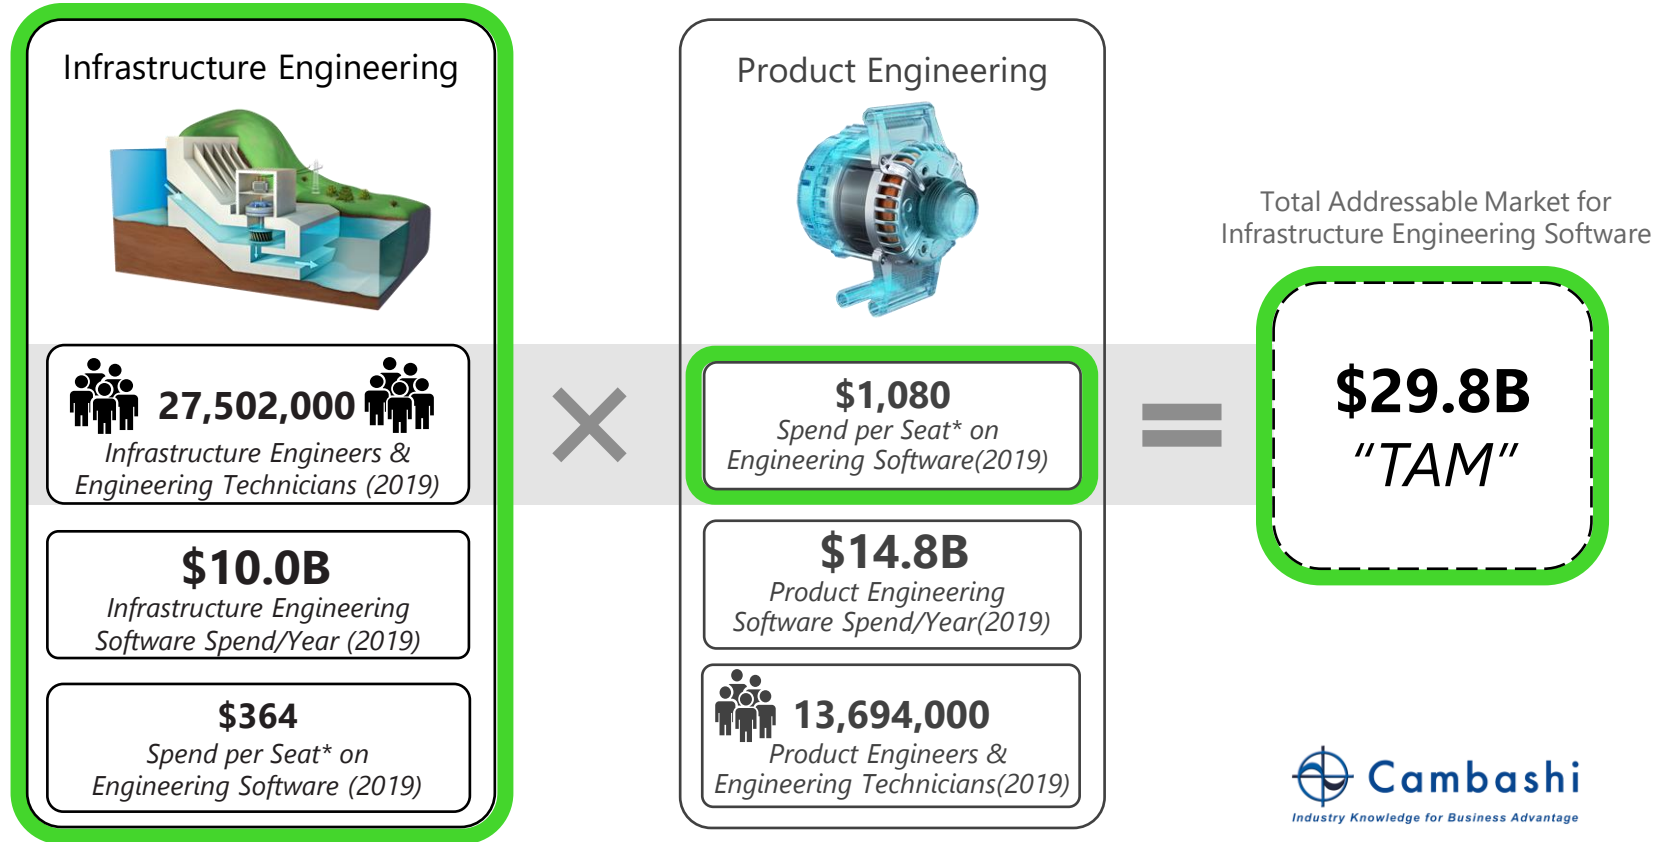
Infrastructure Engineering

27,502,000
Infrastructure Engineers & Engineering Technicians (2019)

$10.0B
Infrastructure Engineering Software Spend/Year (2019)

$364
Spend per Seat* on Engineering Software (2019)

×

Product Engineering

$1,080
Spend per Seat* on Engineering Software(2019)

$14.8B
Product Engineering Software Spend/Year(2019)

13,694,000
Product Engineers & Engineering Technicians(2019)

=

Total Addressable Market for Infrastructure Engineering Software

$29.8B
"TAM"

Cambashi
Industry Knowledge for Business Advantage